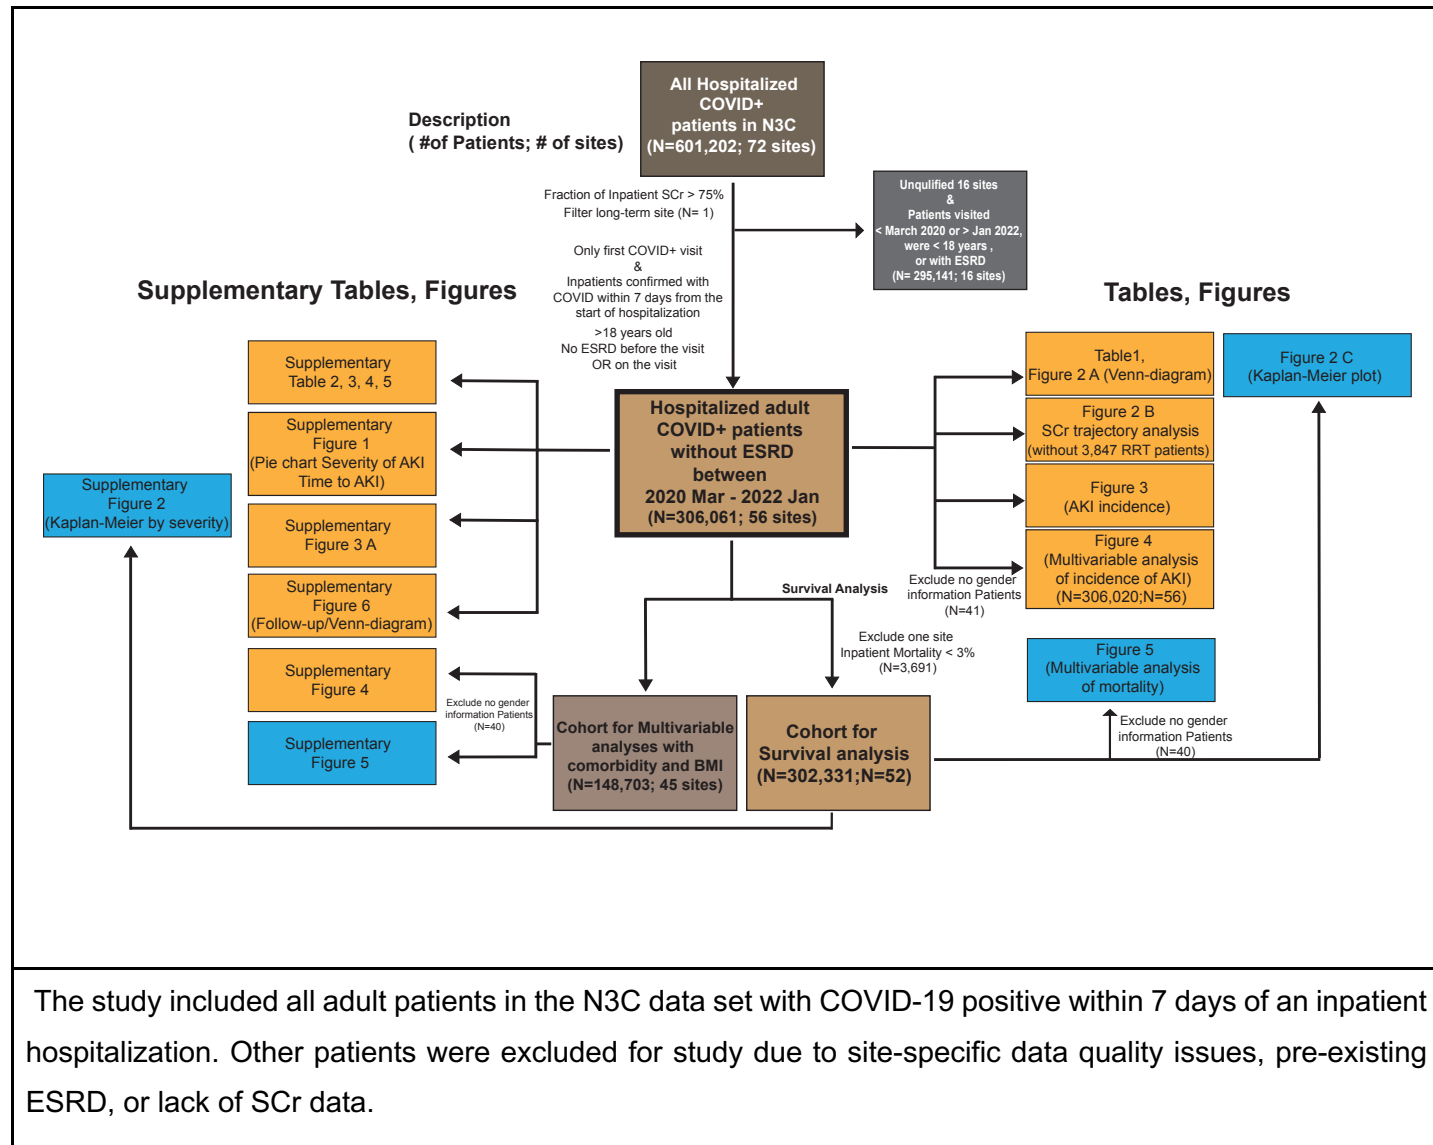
Description
( #of Patients; # of sites)

All Hospitalized COVID+ patients in N3C (N=601,202; 72 sites)

Fraction of Inpatient SCr > 75%
Filter long-term site (N= 1)

Unqulified 16 sites
&
Patients visited
< March 2020 or > Jan 2022,
were < 18 years ,
or with ESRD
(N= 295,141; 16 sites)

Only first COVID+ visit
&
Inpatients confirmed with COVID within 7 days from the start of hospitalization
>18 years old
No ESRD before the visit
OR on the visit

Supplementary Tables, Figures

Tables, Figures

Supplementary Table 2, 3, 4, 5

Supplementary Figure 1
(Pie chart Severity of AKI Time to AKI)

Supplementary Figure 2
(Kaplan-Meier by severity)

Supplementary Figure 3 A

Supplementary Figure 6
(Follow-up/Venn-diagram)

Supplementary Figure 4

Supplementary Figure 5

Hospitalized adult COVID+ patients without ESRD between 2020 Mar - 2022 Jan (N=306,061; 56 sites)

Table1,
Figure 2 A (Venn-diagram)

Figure 2 C
(Kaplan-Meier plot)

Figure 2 B
SCr trajectory analysis
(without 3,847 RRT patients)

Figure 3
(AKI incidence)

Figure 4
(Multivariable analysis of incidence of AKI)
(N=306,020;N=56)

Exclude no gender information Patients
(N=41)

Survival Analysis

Exclude one site
Inpatient Mortality < 3%
(N=3,691)

Figure 5
(Multivariable analysis of mortality)

Exclude no gender information Patients
(N=40)

Cohort for Multivariable analyses with comorbidity and BMI
(N=148,703; 45 sites)

Cohort for Survival analysis
(N=302,331;N=52)

Exclude no gender information Patients
(N=40)

The study included all adult patients in the N3C data set with COVID-19 positive within 7 days of an inpatient hospitalization. Other patients were excluded for study due to site-specific data quality issues, pre-existing ESRD, or lack of SCr data.